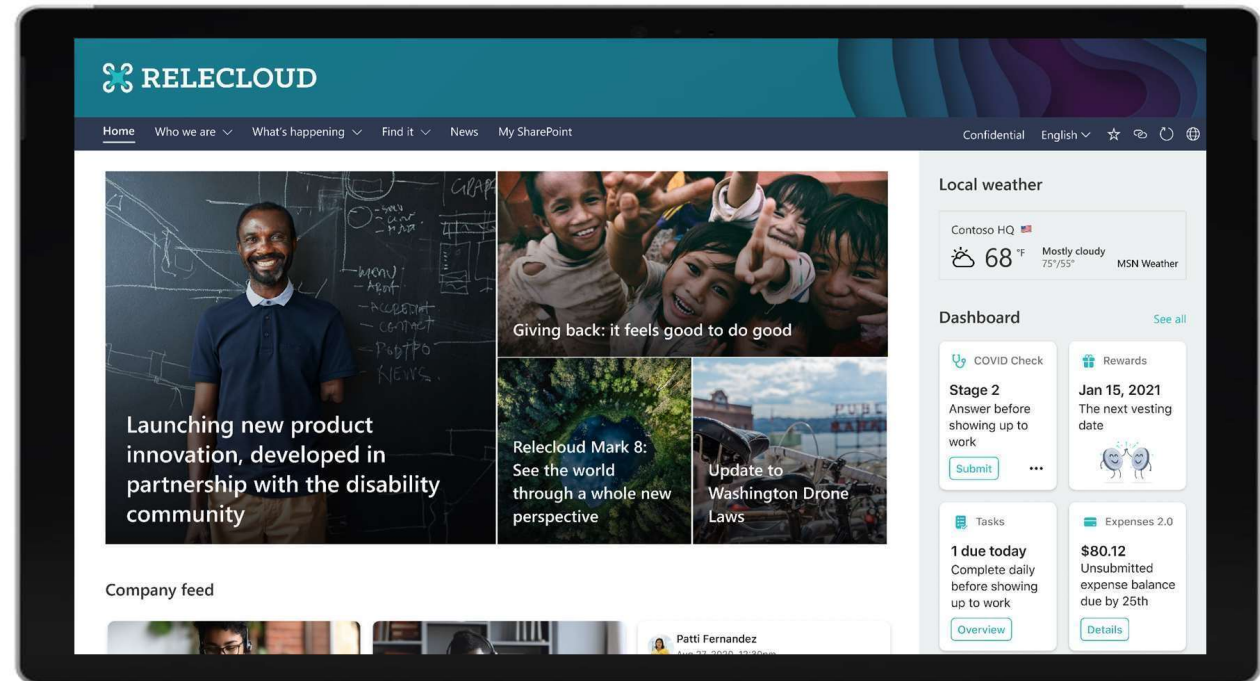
RELECLOUD

Home Who we are What's happening Find it News My SharePoint

Confidential English

Launching new product innovation, developed in partnership with the disability community

Giving back: it feels good to do good

Relecloud Mark 8: See the world through a whole new perspective

Update to Washington Drone Laws

Local weather

Contoso HQ
68 °F Mostly cloudy 75°/55° MSN Weather

Dashboard See all

COVID Check
Stage 2
Answer before showing up to work
Submit ...

Rewards
Jan 15, 2021
The next vesting date

Tasks
1 due today
Complete daily before showing up to work
Overview

Expenses 2.0
$80.12
Unsubmitted expense balance due by 25th
Details

Company feed

Patti Fernandez
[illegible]